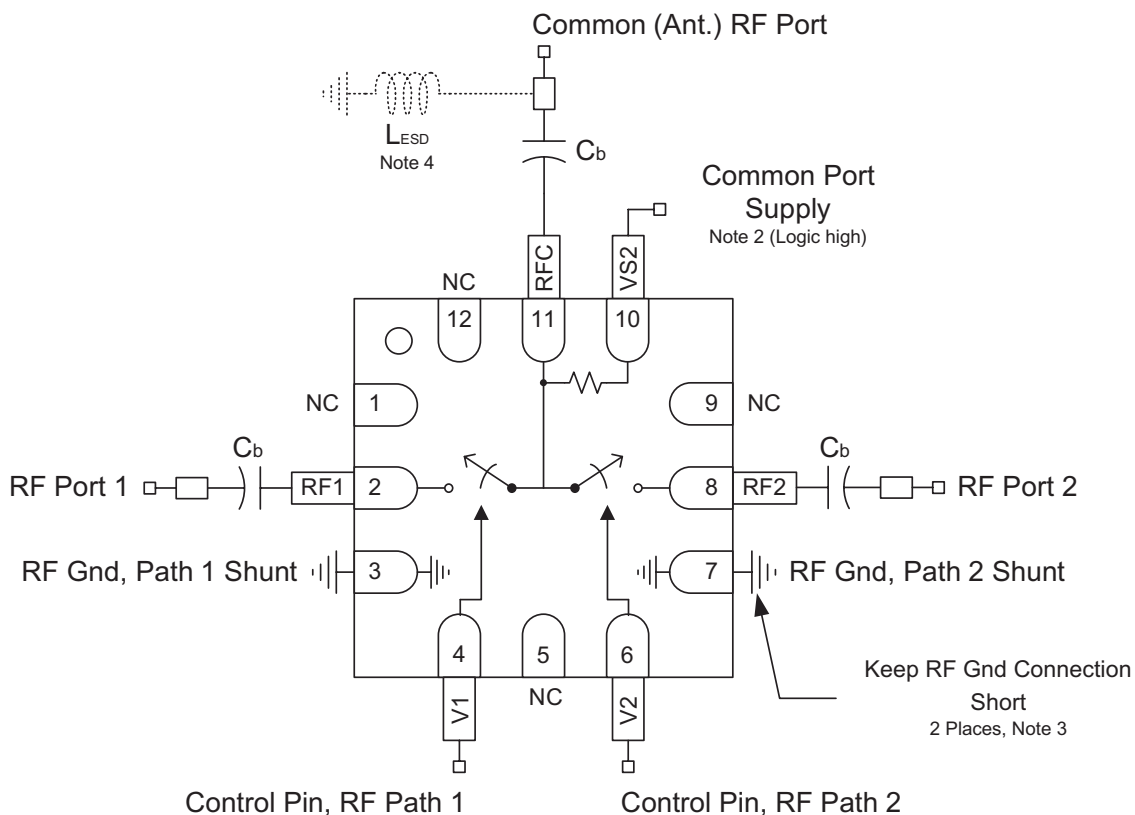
Common (Ant.) RF Port

$L_{ESD}$
Note 4

$C_b$

Common Port
Supply
Note 2 (Logic high)

RFC
VS2

NC
12
11
10

NC
1
9
NC

$C_b$
$C_b$

RF Port 1
RF1
2
8
RF2
RF Port 2

RF Gnd, Path 1 Shunt
3
7
RF Gnd, Path 2 Shunt

4
5
6

NC

V1
V2

Keep RF Gnd Connection
Short
2 Places, Note 3

Control Pin, RF Path 1
Control Pin, RF Path 2